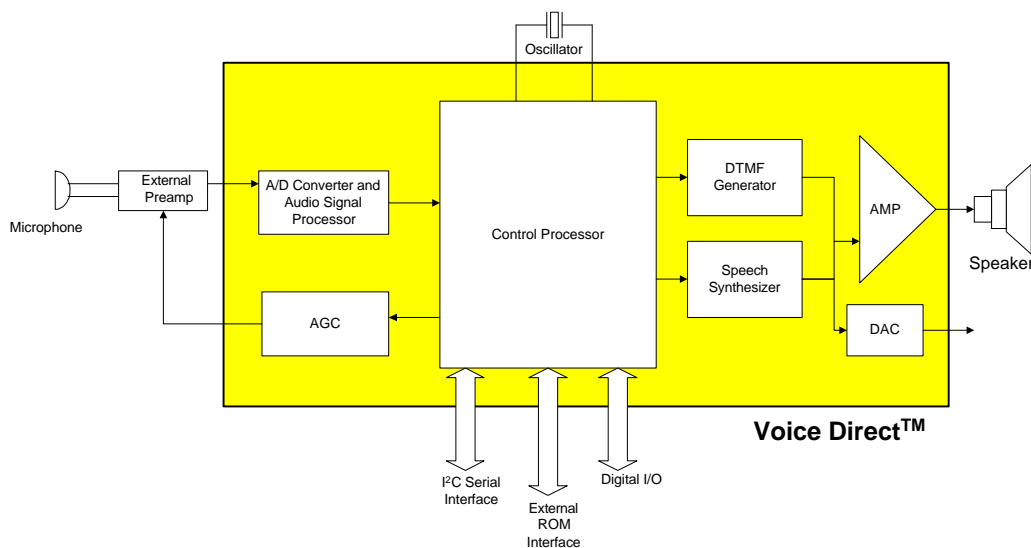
Oscillator

Microphone

External Preamp

A/D Converter and Audio Signal Processor

AGC

Control Processor

DTMF Generator

Speech Synthesizer

AMP

DAC

Speaker

Voice Direct$^{TM}$

I$^2$C Serial Interface

External ROM Interface

Digital I/O